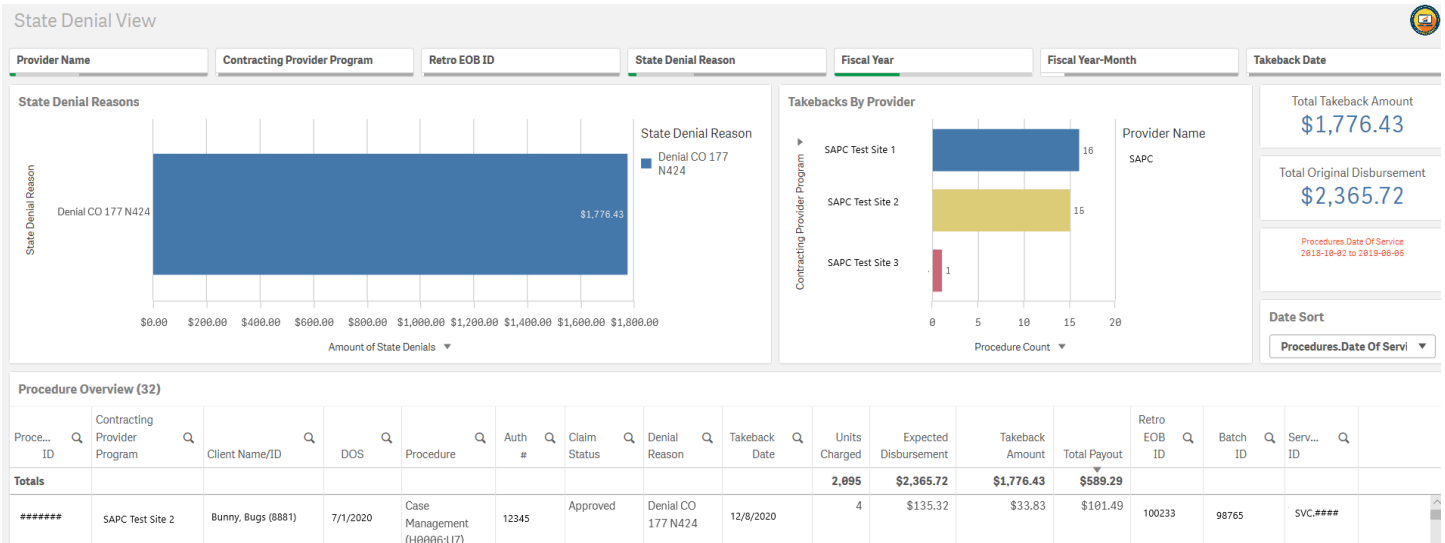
State Denial View

Provider Name | Contracting Provider Program | Retro EOB ID | State Denial Reason | Fiscal Year | Fiscal Year-Month | Takeback Date

State Denial Reasons

State Denial Reason

Denial CO 177 N424

$1,776.43

$0.00 $200.00 $400.00 $600.00 $800.00 $1,000.00 $1,200.00 $1,400.00 $1,600.00 $1,800.00

Amount of State Denials

State Denial Reason

Denial CO 177 N424

Takebacks By Provider

Contracting Provider Program

SAPC Test Site 1

SAPC Test Site 2

SAPC Test Site 3

16

15

1

0 5 10 15 20

Procedure Count

Provider Name

SAPC

Total Takeback Amount

$1,776.43

Total Original Disbursement

$2,365.72

Procedures.Date Of Service
2018-10-02 to 2019-06-06

Date Sort

Procedures.Date Of Servi

Procedure Overview (32)

| Proce... ID | Contracting Provider Program | Client Name/ID | DOS | Procedure | Auth # | Claim Status | Denial Reason | Takeback Date | Units Charged | Expected Disbursement | Takeback Amount | Total Payout | Retro EOB ID | Batch ID | Serv... ID |
|---|---|---|---|---|---|---|---|---|---|---|---|---|---|---|---|
| Totals | | | | | | | | | 2,095 | $2,365.72 | $1,776.43 | $589.29 | | | |
| ####### | SAPC Test Site 2 | Bunny, Bugs (8881) | 7/1/2020 | Case Management (H0006:U7) | 12345 | Approved | Denial CO 177 N424 | 12/8/2020 | 4 | $135.32 | $33.83 | $101.49 | 100233 | 98765 | SVC.#### |